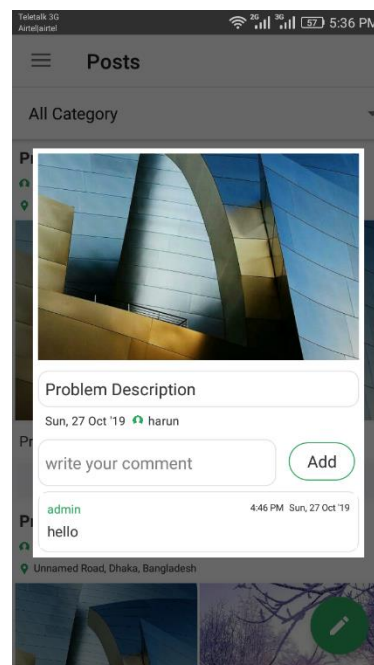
Teletalk 3G
Airtel|airtel
2G 3G 57 5:36 PM

Posts

All Category

Pr

Problem Description

Sun, 27 Oct '19 harun

write your comment

Add

admin
4:46 PM Sun, 27 Oct '19
hello

Pr

Pr

Unnamed Road, Dhaka, Bangladesh